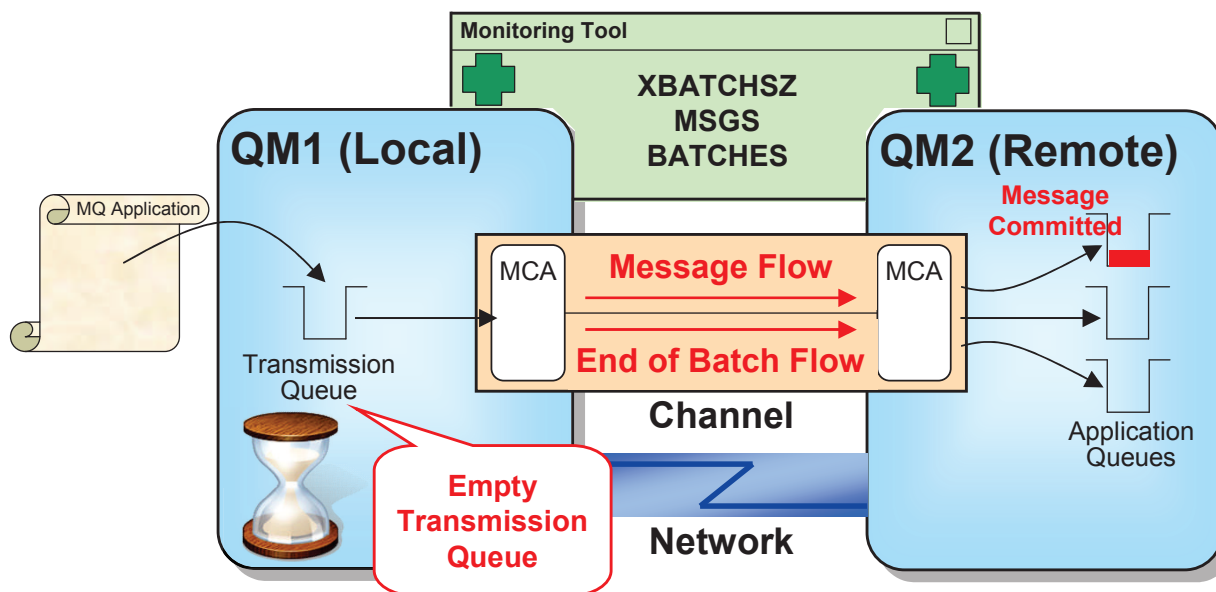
Monitoring Tool

XBATCHSZ
MSGS
BATCHES

QM1 (Local)

QM2 (Remote)

MQ Application

Transmission Queue

MCA

Message Flow

End of Batch Flow

MCA

Message Committed

Channel

Application Queues

Empty Transmission Queue

Network